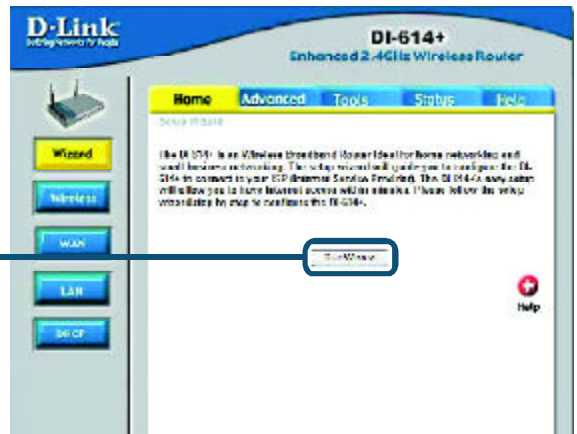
D-Link
Building Networks for People

DI-614+
Enhanced 2.4GHz Wireless Router

Home
Advanced
Tools
Status
Help

Setup Wizard

The DI-614+ is an Wireless Broadband Router ideal for home networking and small business networking. The setup wizard will guide you to configure the DI-614+ to connect to your ISP (Internet Service Provider). The DI-614+'s easy setup will allow you to have Internet access within minutes. Please follow the setup wizard step by step to configure the DI-614+.

Run Wizard

Wizard
Wireless
WAN
LAN
DHCP

Help